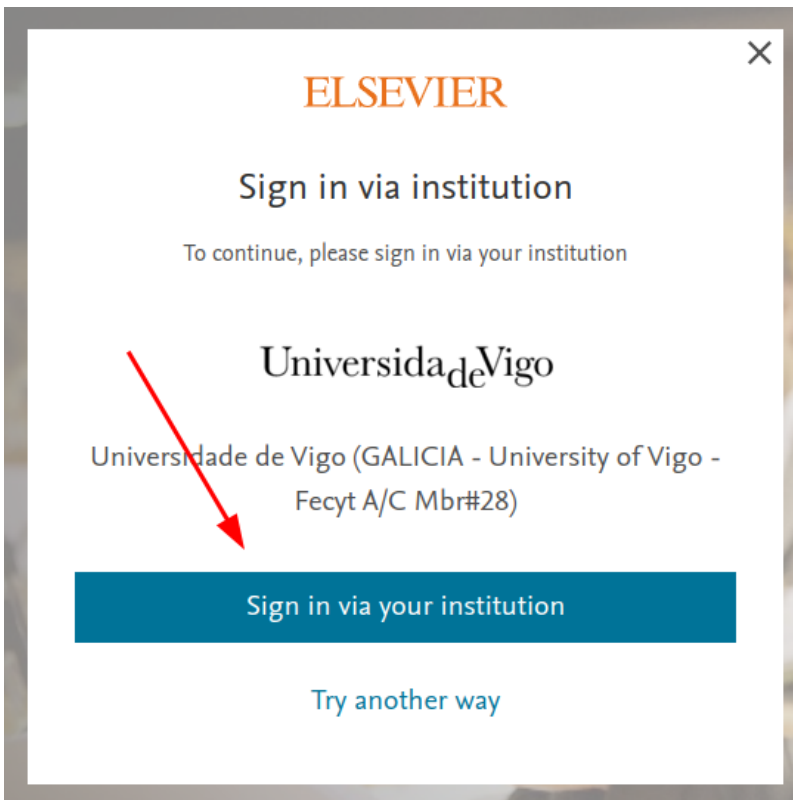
×

ELSEVIER

Sign in via institution

To continue, please sign in via your institution

UniversidadeVigo

Universidade de Vigo (GALICIA - University of Vigo - Fecyt A/C Mbr#28)

Sign in via your institution

Try another way